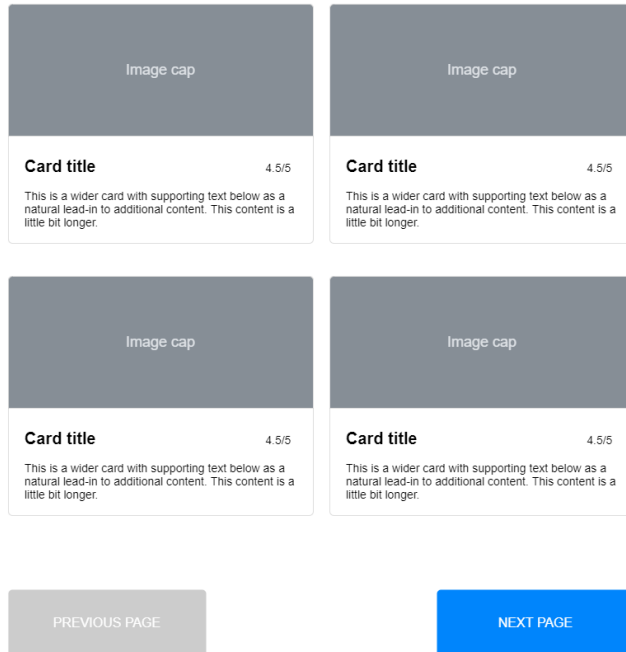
Image cap

Card title 4.5/5

This is a wider card with supporting text below as a natural lead-in to additional content. This content is a little bit longer.

Image cap

Card title 4.5/5

This is a wider card with supporting text below as a natural lead-in to additional content. This content is a little bit longer.

Image cap

Card title 4.5/5

This is a wider card with supporting text below as a natural lead-in to additional content. This content is a little bit longer.

Image cap

Card title 4.5/5

This is a wider card with supporting text below as a natural lead-in to additional content. This content is a little bit longer.

PREVIOUS PAGE

NEXT PAGE